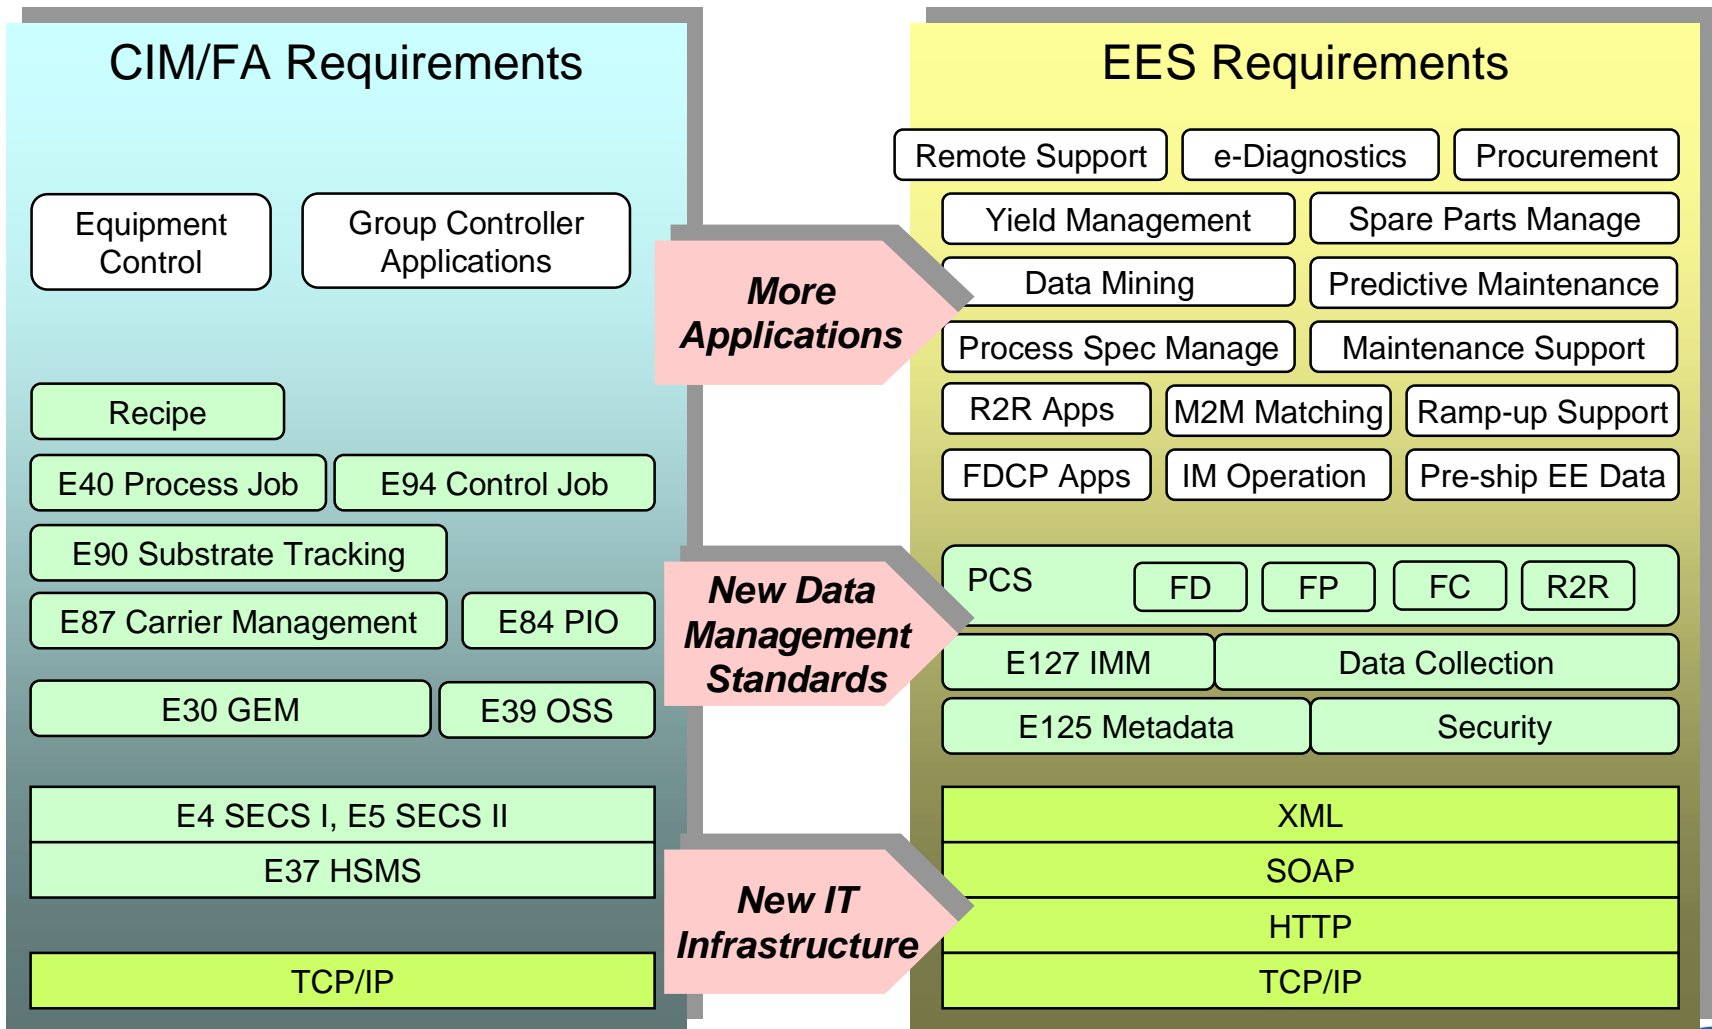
CIM/FA Requirements

Equipment Control

Group Controller Applications

Recipe

E40 Process Job

E94 Control Job

E90 Substrate Tracking

E87 Carrier Management

E84 PIO

E30 GEM

E39 OSS

E4 SECS I, E5 SECS II

E37 HSMS

TCP/IP

More Applications

New Data Management Standards

New IT Infrastructure

EES Requirements

Remote Support

e-Diagnostics

Procurement

Yield Management

Spare Parts Manage

Data Mining

Predictive Maintenance

Process Spec Manage

Maintenance Support

R2R Apps

M2M Matching

Ramp-up Support

FDCP Apps

IM Operation

Pre-ship EE Data

PCS

FD

FP

FC

R2R

E127 IMM

Data Collection

E125 Metadata

Security

XML

SOAP

HTTP

TCP/IP